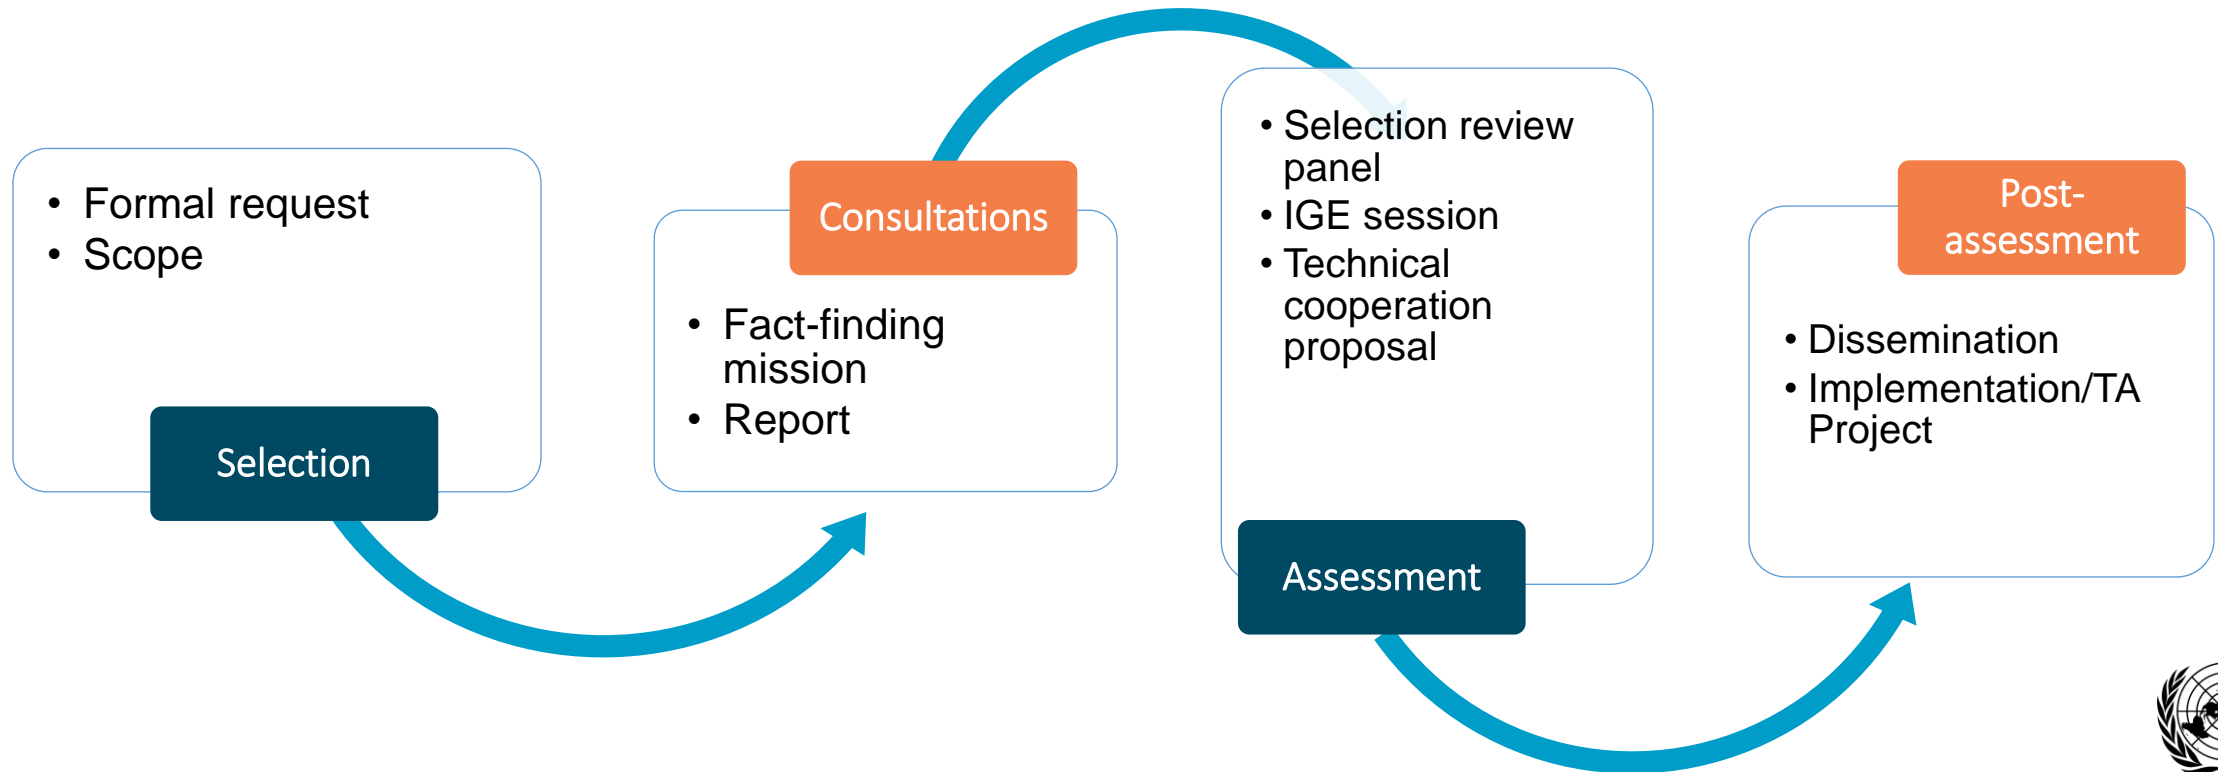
- Formal request
- Scope

Selection

Consultations

- Fact-finding mission
- Report

- Selection review panel
- IGE session
- Technical cooperation proposal

Assessment

Post-assessment

- Dissemination
- Implementation/TA Project